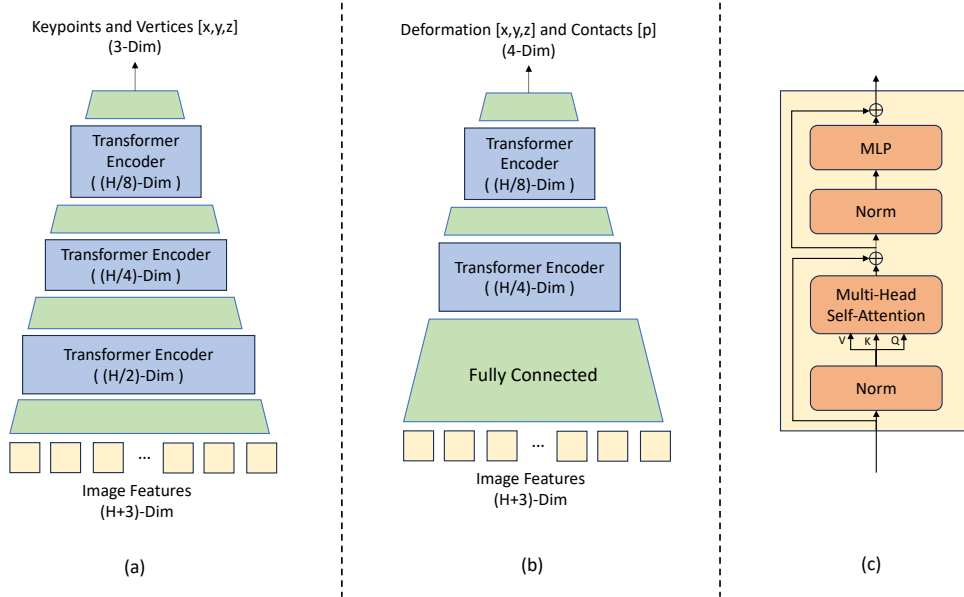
Keypoints and Vertices [x,y,z]
(3-Dim)

Transformer Encoder ( (H/8)-Dim )

Transformer Encoder ( (H/4)-Dim )

Transformer Encoder ( (H/2)-Dim )

...

Image Features
(H+3)-Dim

(a)

Deformation [x,y,z] and Contacts [p]
(4-Dim)

Transformer Encoder ( (H/8)-Dim )

Transformer Encoder ( (H/4)-Dim )

Fully Connected

...

Image Features
(H+3)-Dim

(b)

MLP

Norm

Multi-Head Self-Attention

V K Q

Norm

(c)